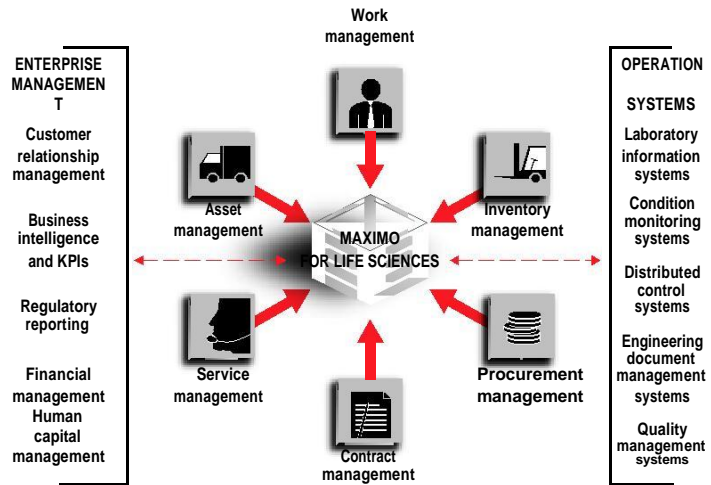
Work management

ENTERPRISE MANAGEMEN T

Customer relationship management

Business intelligence and KPIs

Regulatory reporting

Financial management Human capital management

Asset management

Inventory management

MAXIMO FOR LIFE SCIENCES

Service management

Procurement management

Contract management

OPERATION

SYSTEMS

Laboratory information systems

Condition monitoring systems

Distributed control systems

Engineering document management systems

Quality management systems